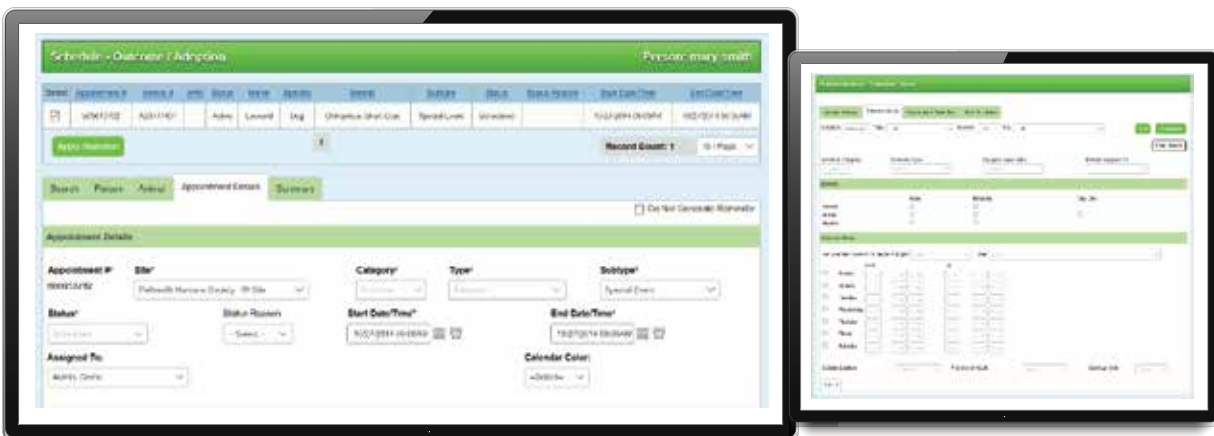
Schedule - Outcome / Adoption

Person: mary smith

| Select | Appointment # | Animal # | Info | Status | Name | Species | Breed | Subtype | Status | Status Reason | Start Date/Time | End Date/Time |
|---|---|---|---|---|---|---|---|---|---|---|---|---|
| | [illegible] | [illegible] | | Active | Leonard | Dog | Chihuahua, Short Coat | Special Event | Scheduled | | 10/27/2014 09:00AM | 10/27/2014 09:30AM |

Apply Selection

Record Count: 1

10 / Page

Search Person Animal Appointment Details Summary

Do Not Generate Reminder

Appointment Details

Appointment #: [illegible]

Site*: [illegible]

Category*

Type*

Subtype*: Special Event

Status*

Status Reason: - Select -

Start Date/Time*: 10/27/2014 09:00AM

End Date/Time*: 10/27/2014 09:30AM

Assigned To: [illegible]

Calendar Color: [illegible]

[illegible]